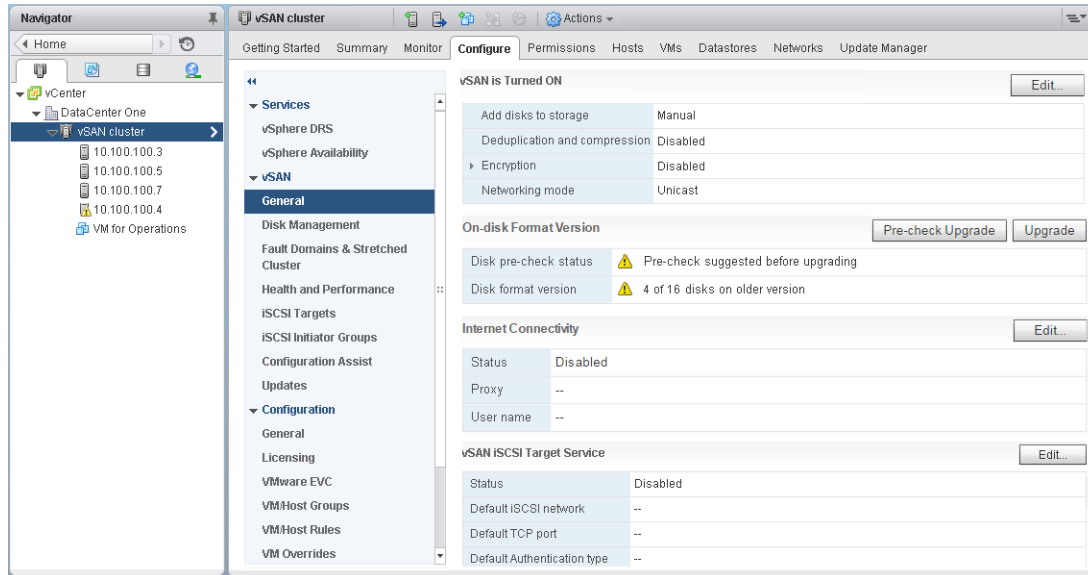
Navigator

Home

vCenter
DataCenter One
vSAN cluster
10.100.100.3
10.100.100.5
10.100.100.7
10.100.100.4
VM for Operations

vSAN cluster

Actions

Getting Started Summary Monitor Configure Permissions Hosts VMs Datastores Networks Update Manager

Services
vSphere DRS
vSphere Availability
vSAN
General
Disk Management
Fault Domains & Stretched Cluster
Health and Performance
iSCSI Targets
iSCSI Initiator Groups
Configuration Assist
Updates
Configuration
General
Licensing
VMware EVC
VM/Host Groups
VM/Host Rules
VM Overrides

vSAN is Turned ON

Edit...

| Add disks to storage | Manual |
|---|---|
| Deduplication and compression | Disabled |
| Encryption | Disabled |
| Networking mode | Unicast |

On-disk Format Version

Pre-check Upgrade Upgrade

| Disk pre-check status | Pre-check suggested before upgrading |
|---|---|
| Disk format version | 4 of 16 disks on older version |

Internet Connectivity

Edit...

| Status | Disabled |
|---|---|
| Proxy | -- |
| User name | -- |

vSAN iSCSI Target Service

Edit...

| Status | Disabled |
|---|---|
| Default iSCSI network | -- |
| Default TCP port | -- |
| Default Authentication type | -- |